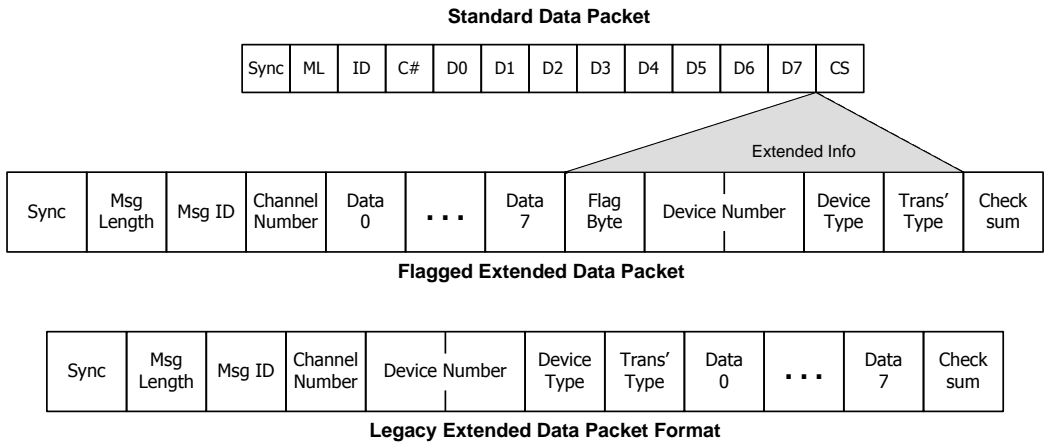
**Standard Data Packet**

| Sync | ML | ID | C# | D0 | D1 | D2 | D3 | D4 | D5 | D6 | D7 | CS |
|---|---|---|---|---|---|---|---|---|---|---|---|---|

Extended Info

| Sync | Msg Length | Msg ID | Channel Number | Data 0 | . . . | Data 7 | Flag Byte | Device Number | Device Type | Trans' Type | Check sum |
|---|---|---|---|---|---|---|---|---|---|---|---|

**Flagged Extended Data Packet**

| Sync | Msg Length | Msg ID | Channel Number | Device Number | Device Type | Trans' Type | Data 0 | . . . | Data 7 | Check sum |
|---|---|---|---|---|---|---|---|---|---|---|

**Legacy Extended Data Packet Format**